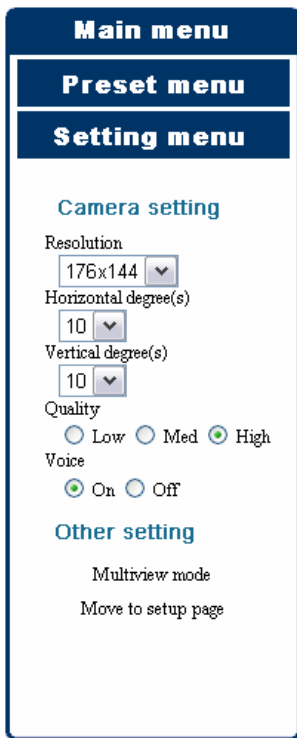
Main menu

Preset menu

Setting menu

Camera setting

Resolution

176x144

Horizontal degree(s)

10

Vertical degree(s)

10

Quality

Low Med High

Voice

On Off

Other setting

Multiview mode

Move to setup page